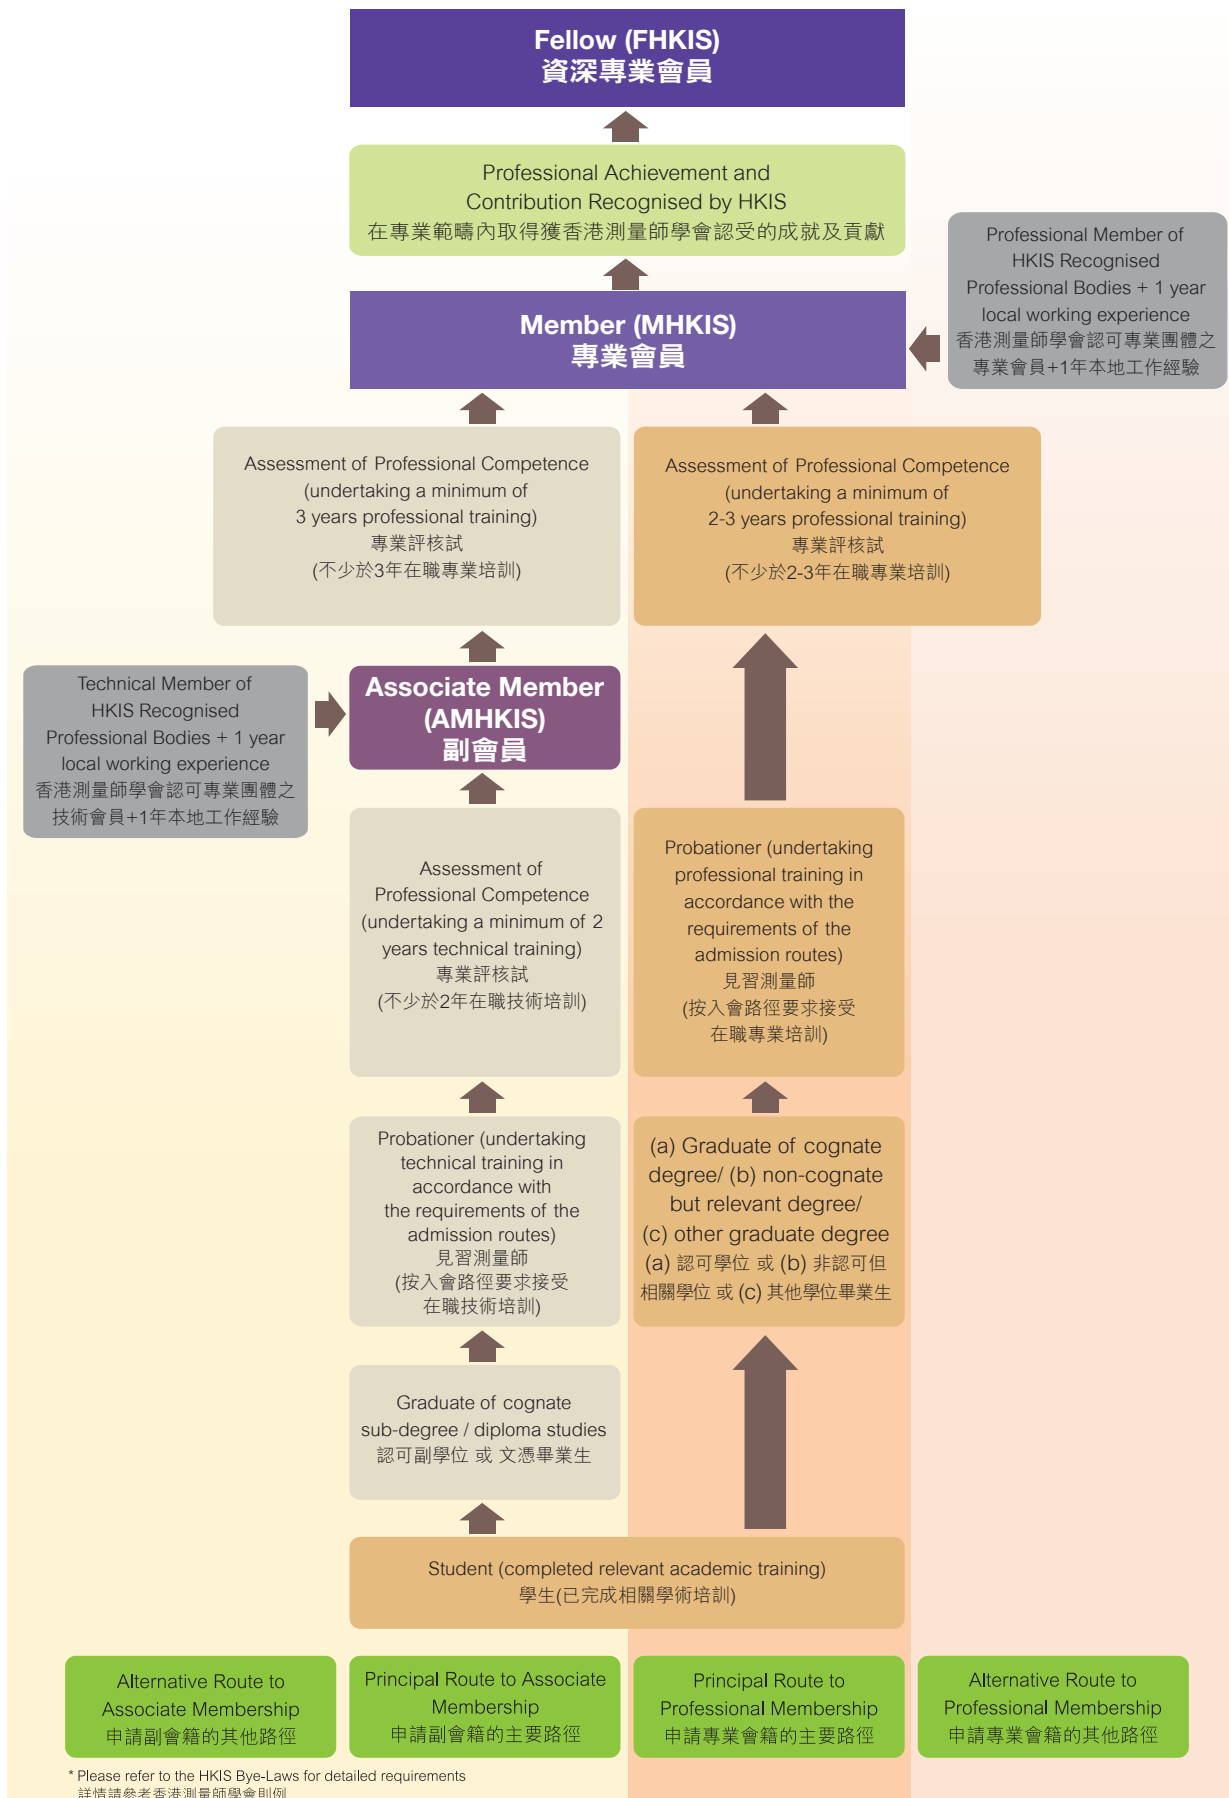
Fellow (FHKIS)
資深專業會員

Professional Achievement and Contribution Recognised by HKIS
在專業範疇內取得獲香港測量師學會認受的成就及貢獻

Professional Member of HKIS Recognised Professional Bodies + 1 year local working experience
香港測量師學會認可專業團體之專業會員+1年本地工作經驗

Member (MHKIS)
專業會員

Assessment of Professional Competence (undertaking a minimum of 3 years professional training)
專業評核試
(不少於3年在職專業培訓)

Assessment of Professional Competence (undertaking a minimum of 2-3 years professional training)
專業評核試
(不少於2-3年在職專業培訓)

Technical Member of HKIS Recognised Professional Bodies + 1 year local working experience
香港測量師學會認可專業團體之技術會員+1年本地工作經驗

Associate Member (AMHKIS)
副會員

Assessment of Professional Competence (undertaking a minimum of 2 years technical training)
專業評核試
(不少於2年在職技術培訓)

Probationer (undertaking professional training in accordance with the requirements of the admission routes)
見習測量師
(按入會路徑要求接受在職專業培訓)

Probationer (undertaking technical training in accordance with the requirements of the admission routes)
見習測量師
(按入會路徑要求接受在職技術培訓)

(a) Graduate of cognate degree/ (b) non-cognate but relevant degree/ (c) other graduate degree
(a) 認可學位 或 (b) 非認可但相關學位 或 (c) 其他學位畢業生

Graduate of cognate sub-degree / diploma studies
認可副學位 或 文憑畢業生

Student (completed relevant academic training)
學生(已完成相關學術培訓)

Alternative Route to Associate Membership
申請副會籍的其他路徑

Principal Route to Associate Membership
申請副會籍的主要路徑

Principal Route to Professional Membership
申請專業會籍的主要路徑

Alternative Route to Professional Membership
申請專業會籍的其他路徑

* Please refer to the HKIS Bye-Laws for detailed requirements
詳情請參考香港測量師學會則例